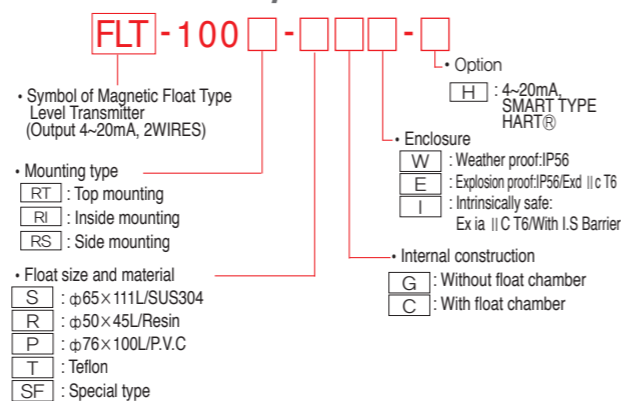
FLT-100□-□□□-□

• Option
H : 4~20mA, SMART TYPE HART®

• Symbol of Magnetic Float Type Level Transmitter (Output 4~20mA, 2WIRES)

• Enclosure
W : Weather proof:IP56
E : Explosion proof:IP56/Exd ⅡC T6
I : Intrinsically safe: Ex ia ⅡC T6/With I.S Barrier

• Mounting type
RT : Top mounting
RI : Inside mounting
RS : Side mounting

• Internal construction
G : Without float chamber
C : With float chamber

• Float size and material
S : φ65×111L/SUS304
R : φ50×45L/Resin
P : φ76×100L/P.V.C
T : Teflon
SF : Special type